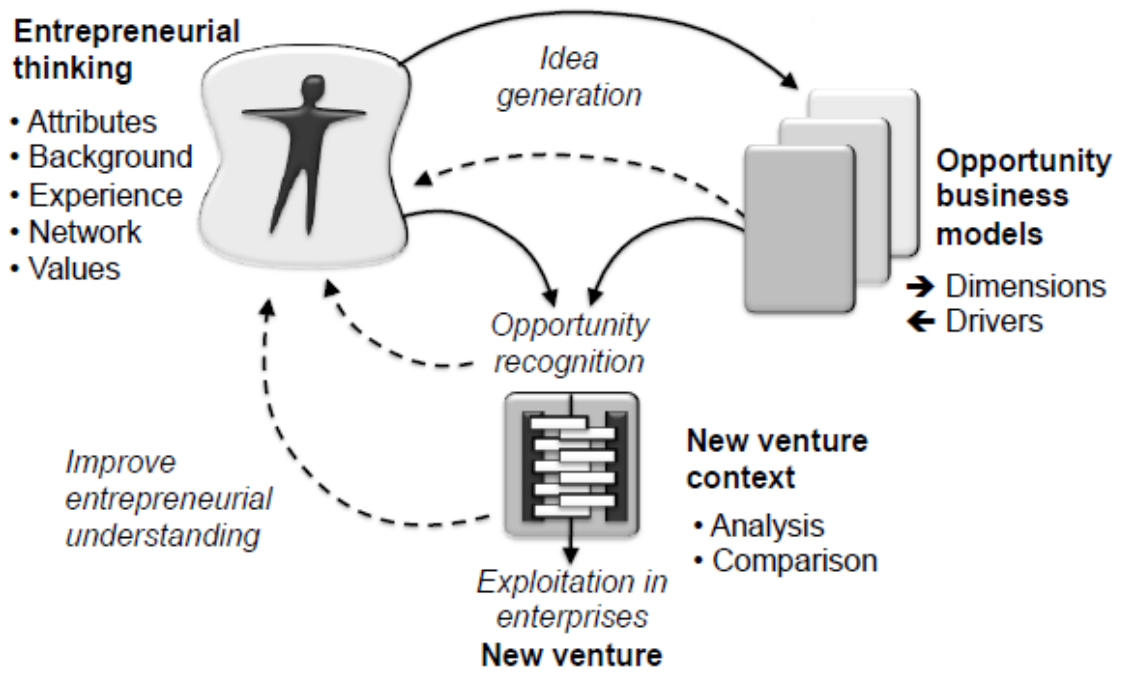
Entrepreneurial thinking
• Attributes
• Background
• Experience
• Network
• Values

Idea generation

Opportunity business models
➔ Dimensions
← Drivers

Opportunity recognition

New venture context
• Analysis
• Comparison

Improve entrepreneurial understanding

Exploitation in enterprises
New venture